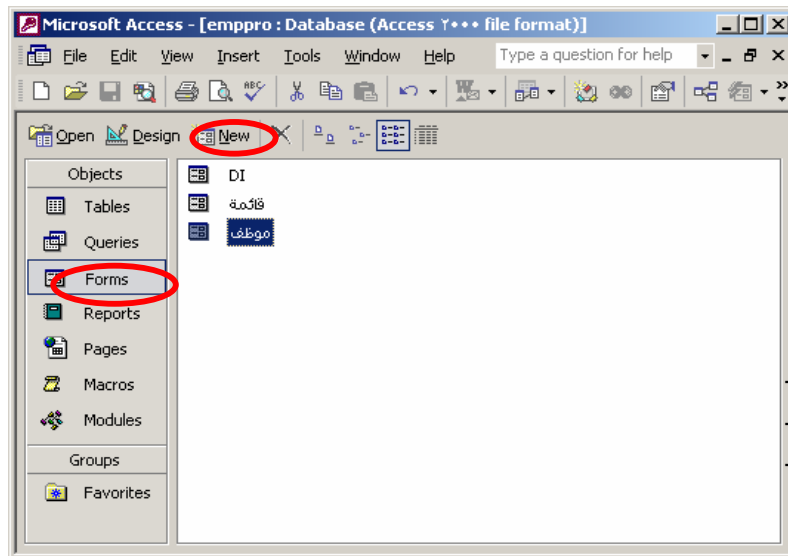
Microsoft Access - [emppro : Database (Access ٢٠٠٠ file format)]

File Edit View Insert Tools Window Help Type a question for help

Open Design New

Objects
Tables
Queries
Forms
Reports
Pages
Macros
Modules
Groups
Favorites

DI
قائمة
موظف